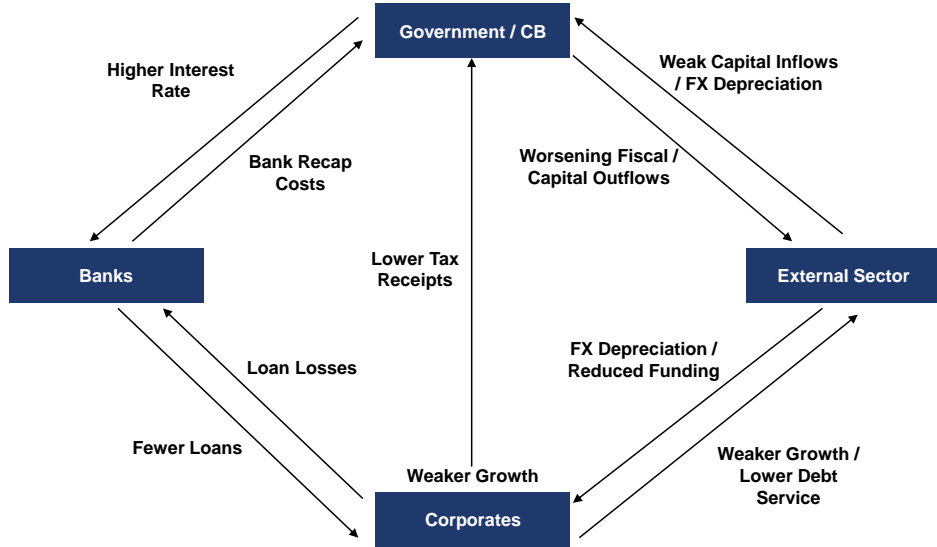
Government / CB

Higher Interest Rate

Weak Capital Inflows / FX Depreciation

Bank Recap Costs

Worsening Fiscal / Capital Outflows

Banks

Lower Tax Receipts

External Sector

Loan Losses

FX Depreciation / Reduced Funding

Fewer Loans

Weaker Growth

Weaker Growth / Lower Debt Service

Corporates